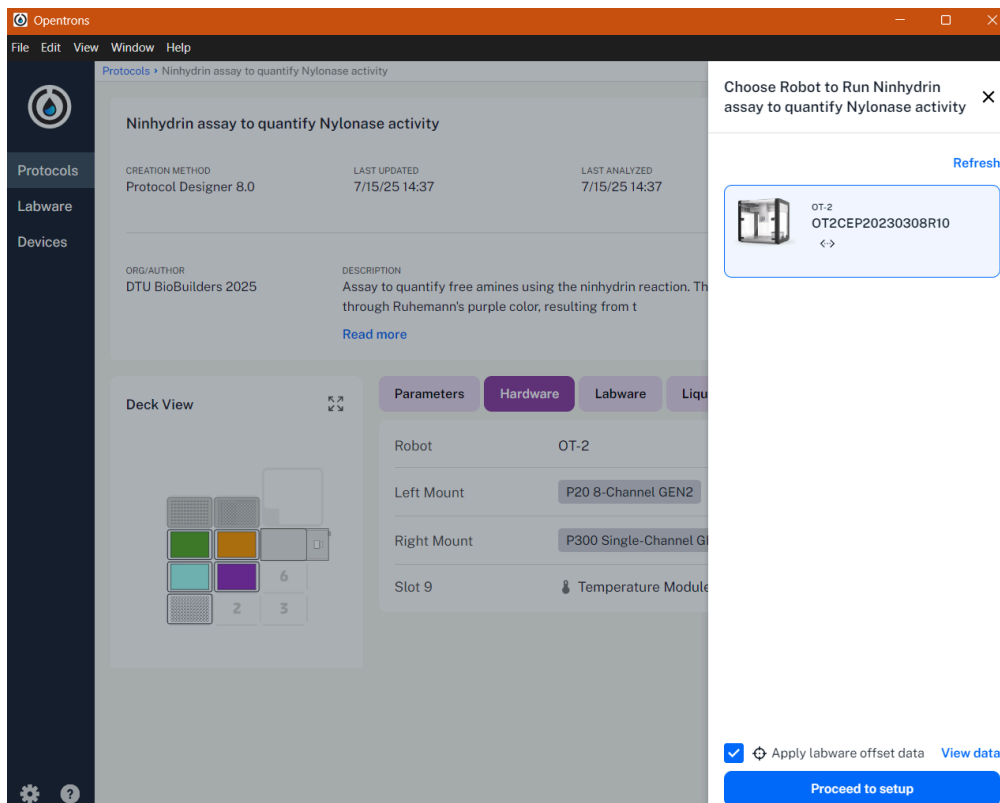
Opentrons

File Edit View Window Help

Protocols
Labware
Devices

Protocols › Ninhydrin assay to quantify Nylonase activity

Ninhydrin assay to quantify Nylonase activity

CREATION METHOD
Protocol Designer 8.0

LAST UPDATED
7/15/25 14:37

LAST ANALYZED
7/15/25 14:37

ORG/AUTHOR
DTU BioBuilders 2025

DESCRIPTION
Assay to quantify free amines using the ninhydrin reaction. Th through Ruhemann's purple color, resulting from t

Read more

Deck View

6
2
3

Parameters | Hardware | Labware | Liqu

| Robot | OT-2 |
|---|---|
| Left Mount | P20 8-Channel GEN2 |
| Right Mount | P300 Single-Channel G |
| Slot 9 | Temperature Module |

Choose Robot to Run Ninhydrin assay to quantify Nylonase activity

Refresh

OT-2
OT2CEP20230308R10

Apply labware offset data
View data

Proceed to setup